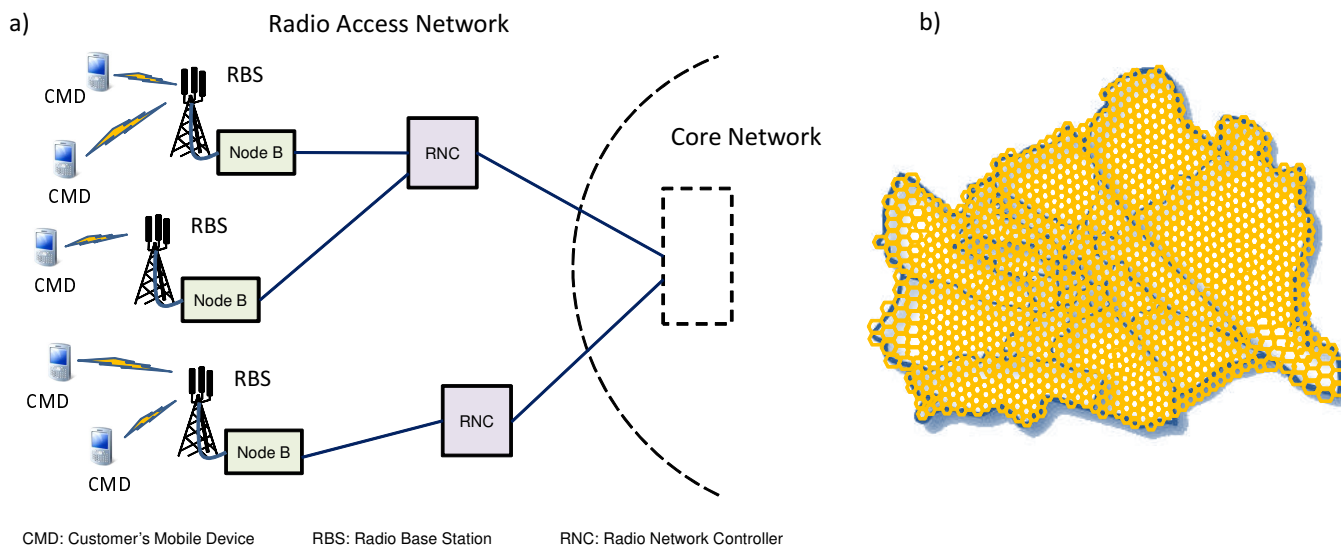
a)

Radio Access Network

RBS

CMD

CMD

Node B

RNC

Core Network

RBS

CMD

Node B

RBS

CMD

CMD

Node B

RNC

b)

CMD: Customer's Mobile Device

RBS: Radio Base Station

RNC: Radio Network Controller